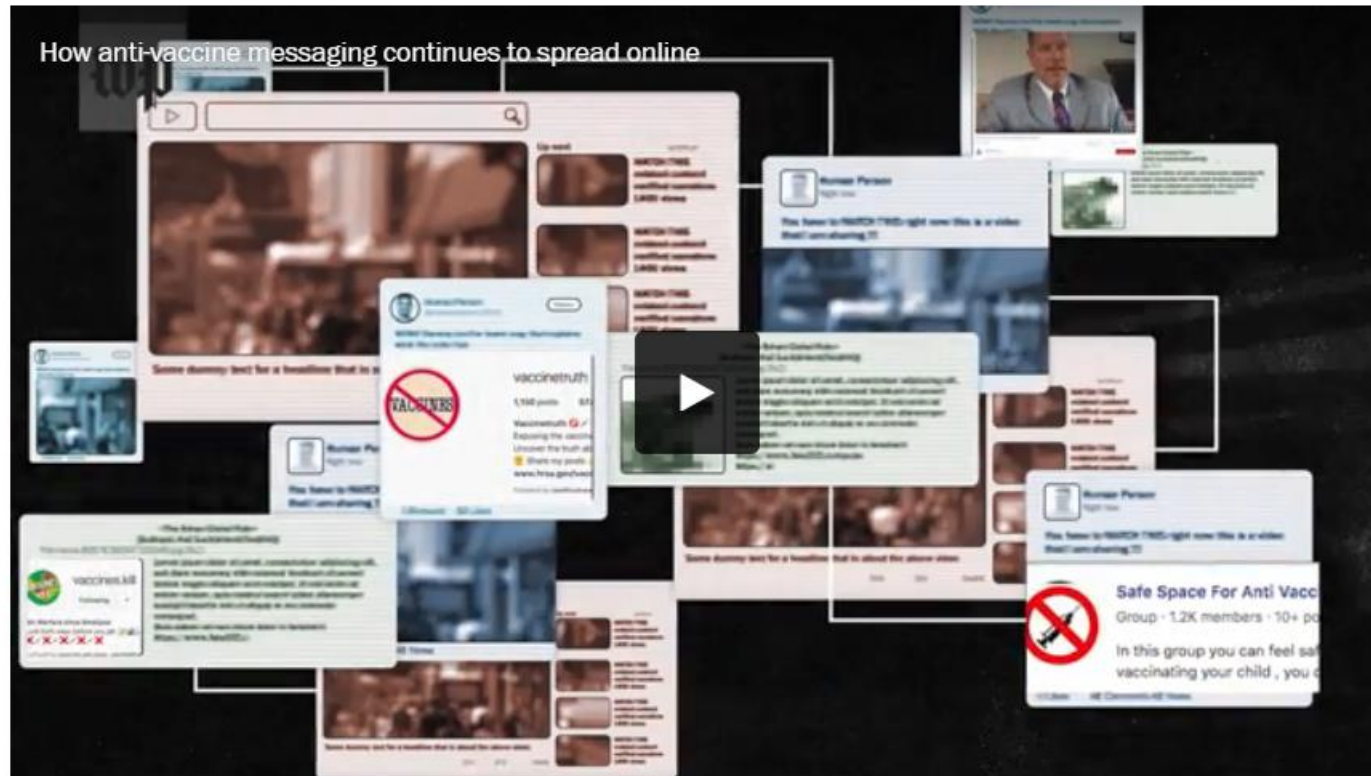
How anti-vaccine messaging continues to spread online

wp

Up next

Human Person

You have to WATCH THIS right now this is a video that I am sharing !!!

vaccinetruth

VACCINES

Some dummy text for a headline that is about the above video

vaccines.kill

Safe Space For Anti Vacc

Group · 1.2K members · 10+ po

In this group you can feel saf vaccinating your child , you c